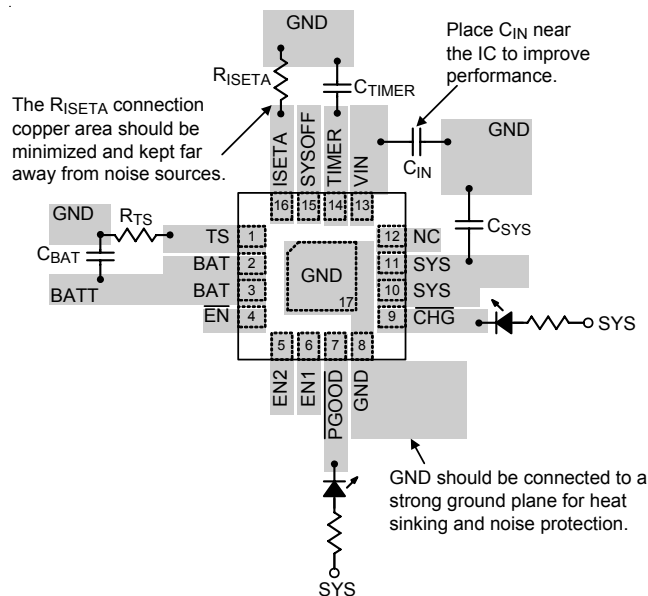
GND

Place $C_{IN}$ near the IC to improve performance.

$R_{ISETA}$

$C_{TIMER}$

The $R_{ISETA}$ connection copper area should be minimized and kept far away from noise sources.

GND

$C_{IN}$

ISETA SYSOFF TIMER VIN

16 15 14 13

GND

$R_{TS}$

$C_{BAT}$

BATT

TS 1
BAT 2
BAT 3
$\overline{EN}$ 4

GND 17

12 NC
11 SYS
10 SYS
9 $\overline{CHG}$

$C_{SYS}$

SYS

5 6 7 8

EN2 EN1 $\overline{PGOOD}$ GND

GND should be connected to a strong ground plane for heat sinking and noise protection.

SYS